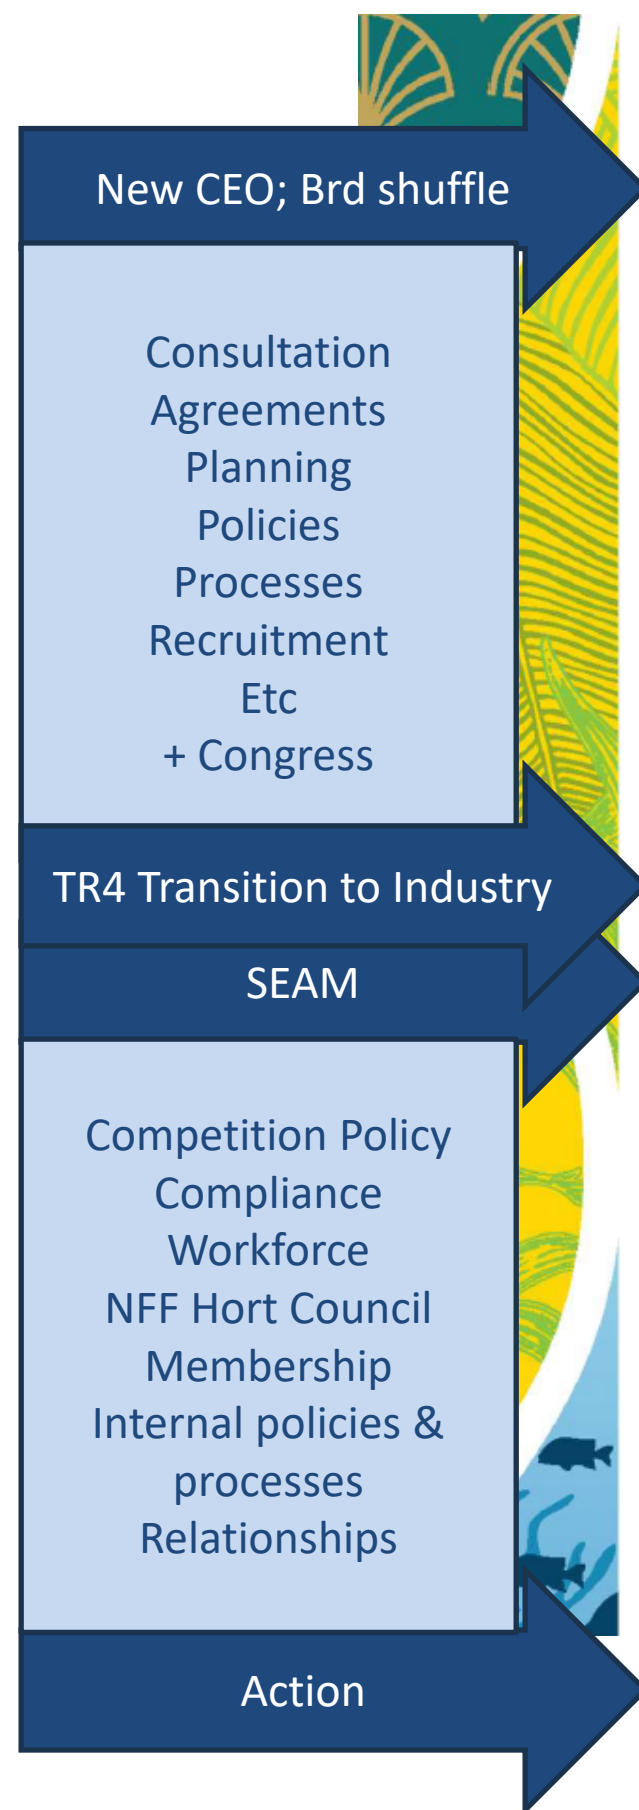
New CEO; Brd shuffle

Consultation
Agreements
Planning
Policies
Processes
Recruitment
Etc
+ Congress

TR4 Transition to Industry

SEAM

Competition Policy
Compliance
Workforce
NFF Hort Council
Membership
Internal policies & processes
Relationships

Action